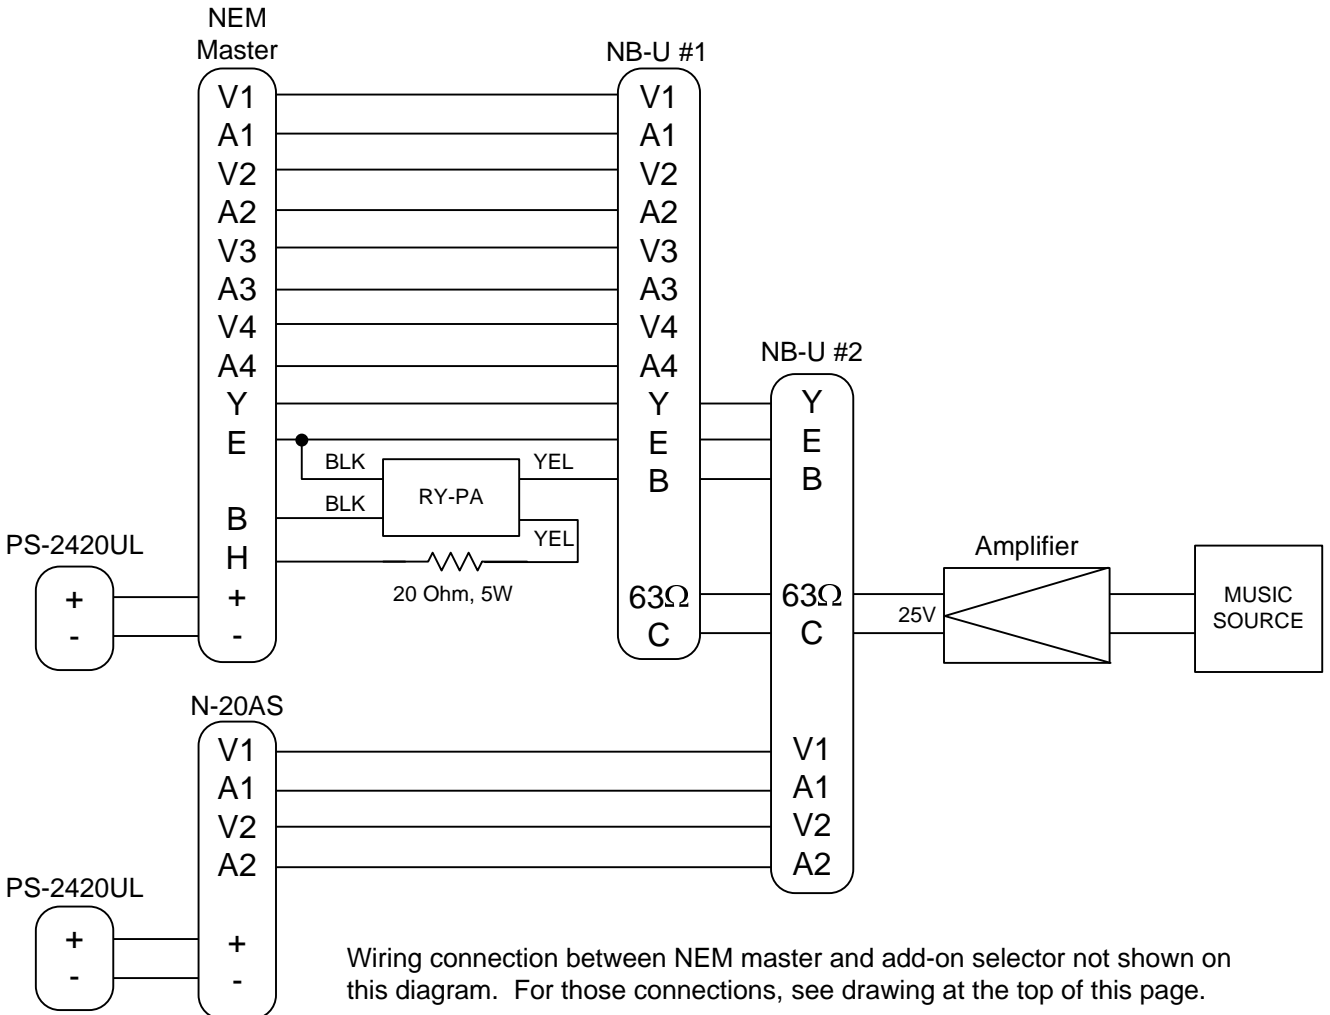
NEM Master
V1
A1
V2
A2
V3
A3
V4
A4
Y
E
B
H
+
-

NB-U #1
V1
A1
V2
A2
V3
A3
V4
A4
Y
E
B
63Ω
C

NB-U #2
Y
E
B
63Ω
C
V1
A1
V2
A2

BLK
YEL
BLK
RY-PA
YEL
20 Ohm, 5W

PS-2420UL
+
-

Amplifier
25V

MUSIC SOURCE

N-20AS
V1
A1
V2
A2
+
-

PS-2420UL
+
-

Wiring connection between NEM master and add-on selector not shown on this diagram. For those connections, see drawing at the top of this page.